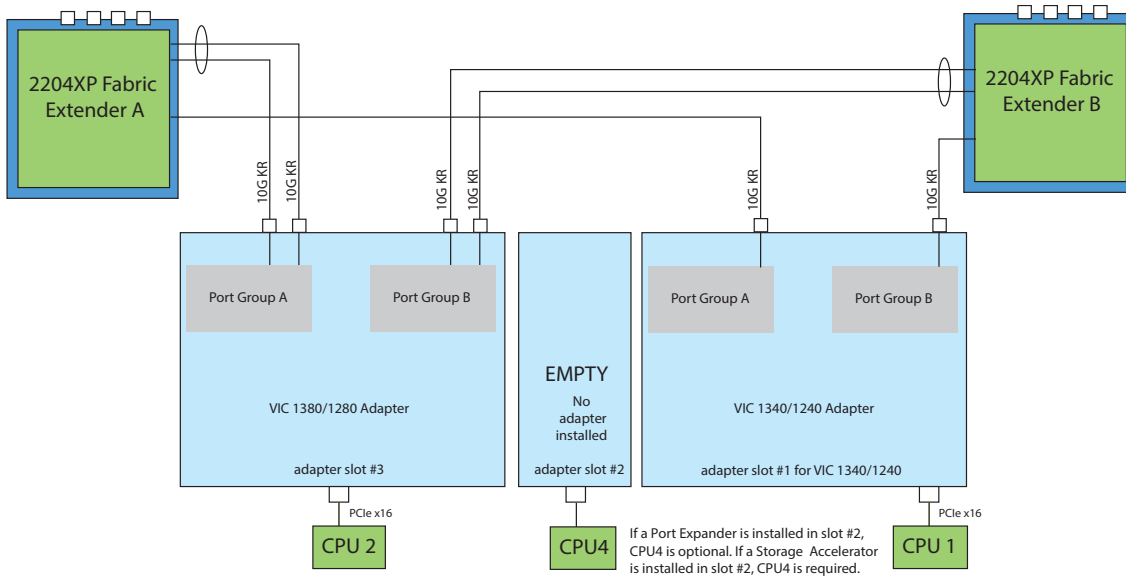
2204XP Fabric Extender A

2204XP Fabric Extender B

10G KR

10G KR

10G KR

10G KR

10G KR

10G KR

Port Group A

Port Group B

VIC 1380/1280 Adapter

adapter slot #3

EMPTY

No adapter installed

adapter slot #2

Port Group A

Port Group B

VIC 1340/1240 Adapter

adapter slot #1 for VIC 1340/1240

PCIe x16

CPU 2

CPU4

If a Port Expander is installed in slot #2, CPU4 is optional. If a Storage Accelerator is installed in slot #2, CPU4 is required.

PCIe x16

CPU 1